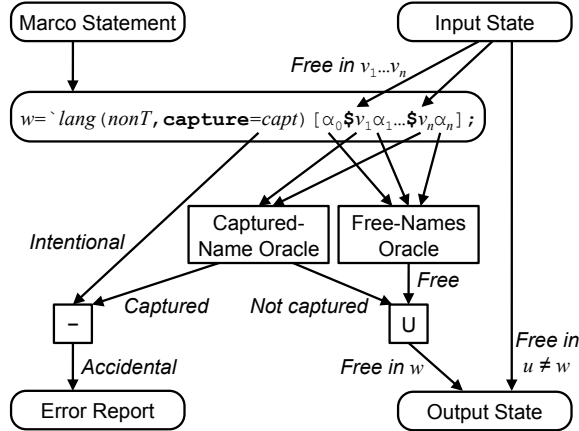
Marco Statement

Input State

Free in $v_1 \ldots v_n$

$w$=`$lang$ ($nonT$, **capture**=$capt$) [$\alpha_0$**\$**$v_1\alpha_1 \ldots$**\$**$v_n\alpha_n$];

Captured-Name Oracle

Free-Names Oracle

Intentional

Free

Captured

Not captured

−

U

Free in $u \neq w$

Accidental

Free in $w$

Error Report

Output State